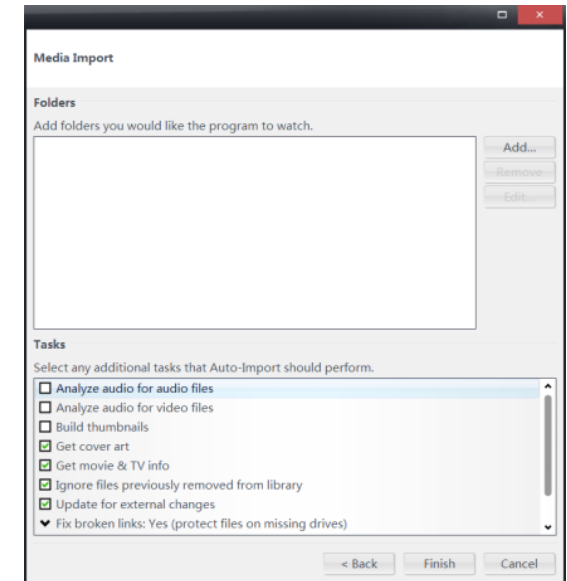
Media Import

Folders

Add folders you would like the program to watch.

Add...

Remove

Edit...

Tasks

Select any additional tasks that Auto-Import should perform.

Analyze audio for audio files

Analyze audio for video files

Build thumbnails

Get cover art

Get movie & TV info

Ignore files previously removed from library

Update for external changes

Fix broken links: Yes (protect files on missing drives)

< Back

Finish

Cancel